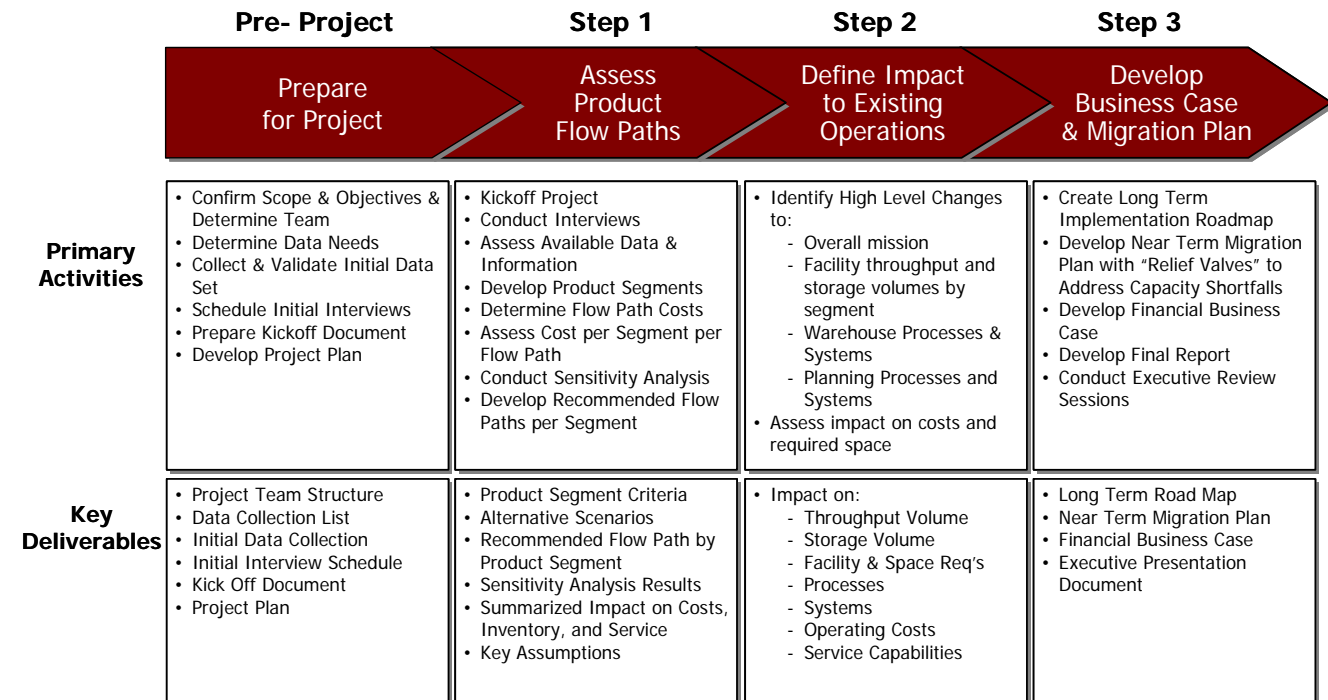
Pre- Project

Step 1

Step 2

Step 3

Prepare for Project

Assess Product Flow Paths

Define Impact to Existing Operations

Develop Business Case & Migration Plan

Primary Activities

• Confirm Scope & Objectives & Determine Team
• Determine Data Needs
• Collect & Validate Initial Data Set
• Schedule Initial Interviews
• Prepare Kickoff Document
• Develop Project Plan

• Kickoff Project
• Conduct Interviews
• Assess Available Data & Information
• Develop Product Segments
• Determine Flow Path Costs
• Assess Cost per Segment per Flow Path
• Conduct Sensitivity Analysis
• Develop Recommended Flow Paths per Segment

• Identify High Level Changes to:
- Overall mission
- Facility throughput and storage volumes by segment
- Warehouse Processes & Systems
- Planning Processes and Systems
• Assess impact on costs and required space

• Create Long Term Implementation Roadmap
• Develop Near Term Migration Plan with "Relief Valves" to Address Capacity Shortfalls
• Develop Financial Business Case
• Develop Final Report
• Conduct Executive Review Sessions

Key Deliverables

• Project Team Structure
• Data Collection List
• Initial Data Collection
• Initial Interview Schedule
• Kick Off Document
• Project Plan

• Product Segment Criteria
• Alternative Scenarios
• Recommended Flow Path by Product Segment
• Sensitivity Analysis Results
• Summarized Impact on Costs, Inventory, and Service
• Key Assumptions

• Impact on:
- Throughput Volume
- Storage Volume
- Facility & Space Req's
- Processes
- Systems
- Operating Costs
- Service Capabilities

• Long Term Road Map
• Near Term Migration Plan
• Financial Business Case
• Executive Presentation Document